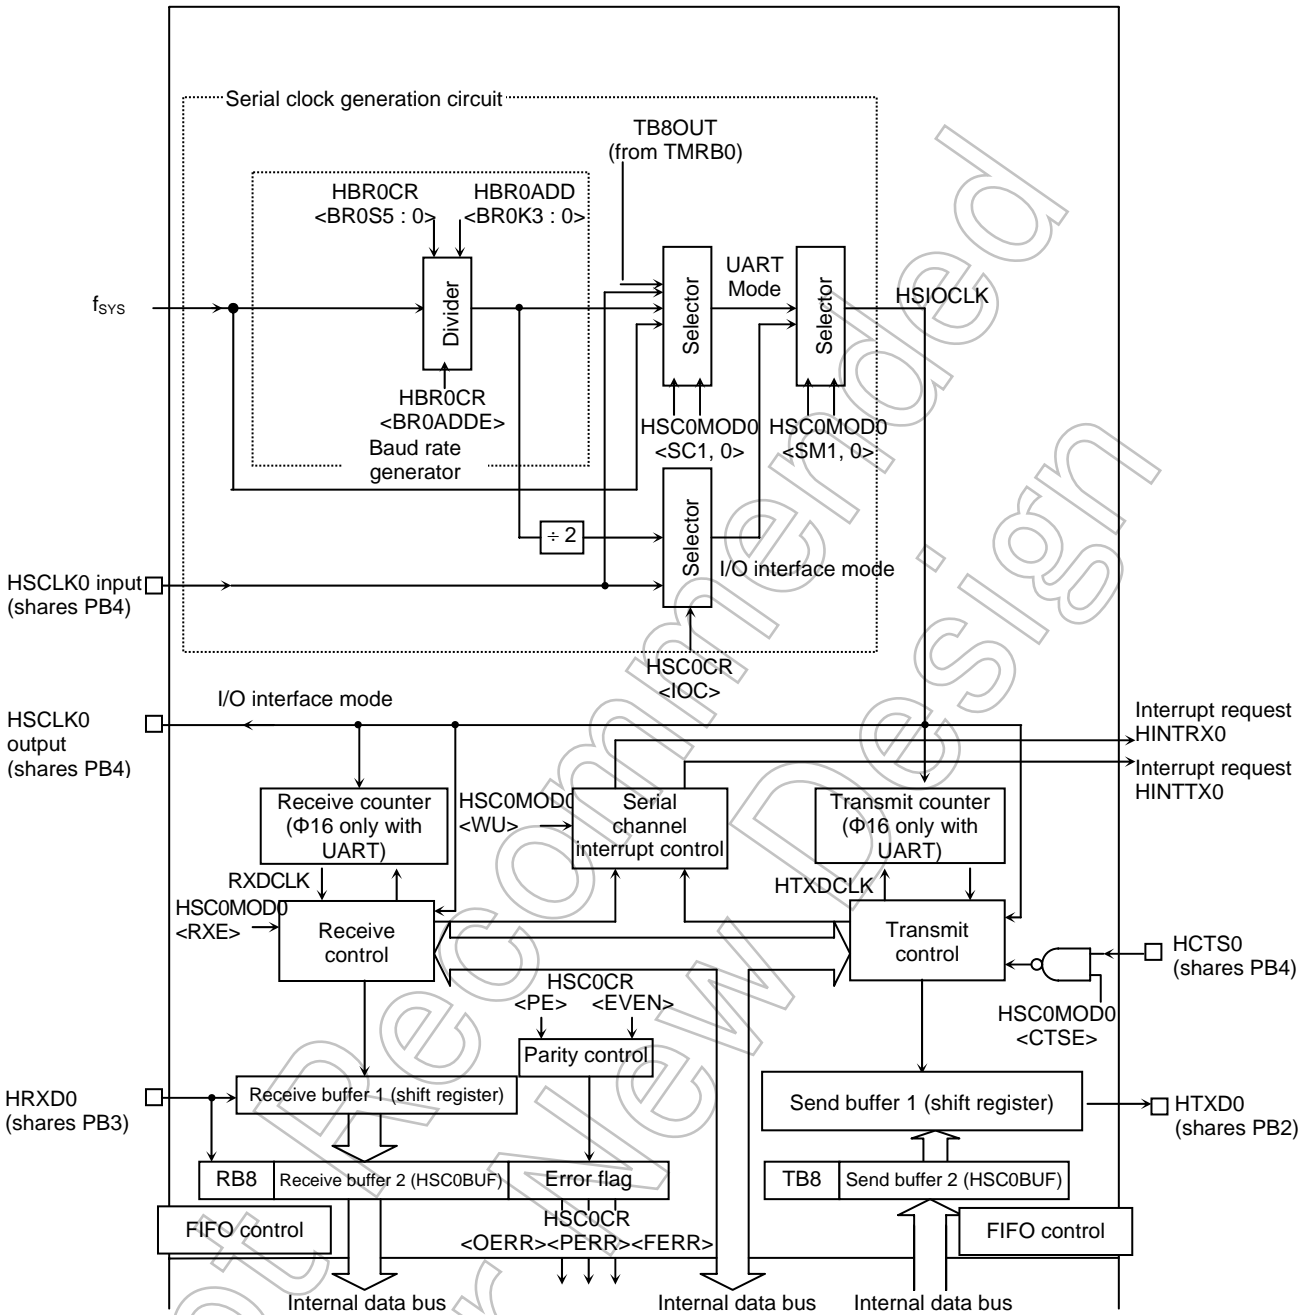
Serial clock generation circuit

TB8OUT
(from TMRB0)

HBR0CR
<BR0S5 : 0>

HBR0ADD
<BR0K3 : 0>

$f_{SYS}$

Divider

Selector

UART
Mode

Selector

HSIOCLK

HBR0CR
<BR0ADDE>

Baud rate
generator

HSC0MOD0
<SC1, 0>

HSC0MOD0
<SM1, 0>

÷ 2

Selector

HSCLK0 input
(shares PB4)

I/O interface mode

HSC0CR
<IOC>

I/O interface mode

HSCLK0
output
(shares PB4)

Interrupt request
HINTRX0

Interrupt request
HINTTX0

Receive counter
(Φ16 only with
UART)

HSC0MOD0
<WU>

Serial
channel
interrupt control

Transmit counter
(Φ16 only with
UART)

RXDCLK

HTXDCLK

HSC0MOD0
<RXE>

Receive
control

Transmit
control

HCTS0
(shares PB4)

HSC0CR
<PE>
<EVEN>

HSC0MOD0
<CTSE>

Parity control

HRXD0
(shares PB3)

Receive buffer 1 (shift register)

Send buffer 1 (shift register)

HTXD0
(shares PB2)

RB8

Receive buffer 2 (HSC0BUF)

Error flag

TB8

Send buffer 2 (HSC0BUF)

FIFO control

HSC0CR
<OERR><PERR><FERR>

FIFO control

Internal data bus

Internal data bus

Internal data bus

Not Recommended for New Design